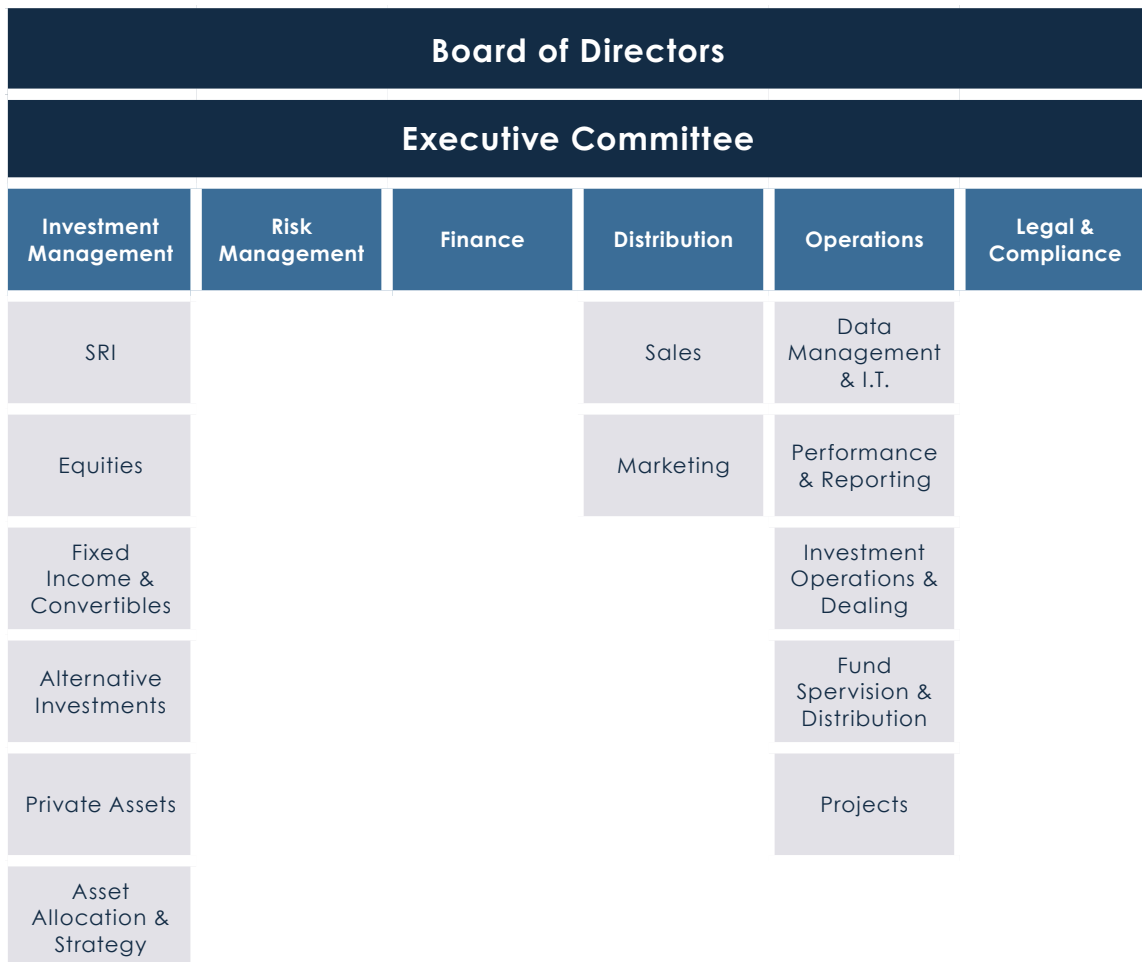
Board of Directors

Executive Committee

Investment Management

SRI

Equities

Fixed Income & Convertibles

Alternative Investments

Private Assets

Asset Allocation & Strategy

Risk Management

Finance

Distribution

Sales

Marketing

Operations

Data Management & I.T.

Performance & Reporting

Investment Operations & Dealing

Fund Spervision & Distribution

Projects

Legal & Compliance